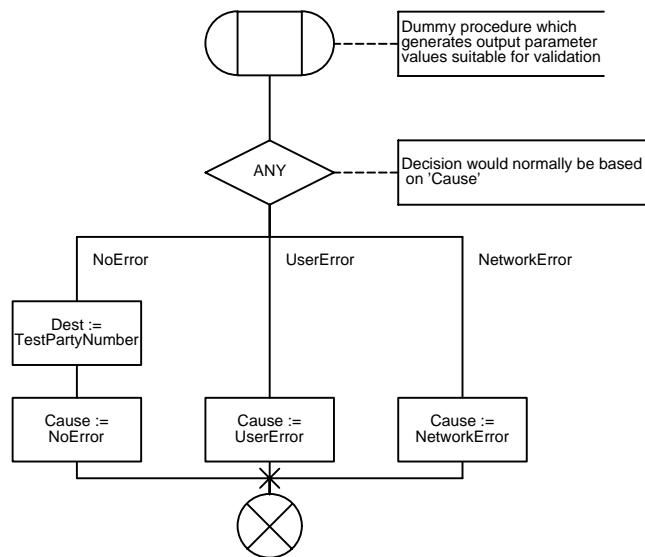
Dummy procedure which generates output parameter values suitable for validation

ANY

Decision would normally be based on 'Cause'

NoError

UserError

NetworkError

Dest := TestPartyNumber

Cause := NoError

Cause := UserError

Cause := NetworkError